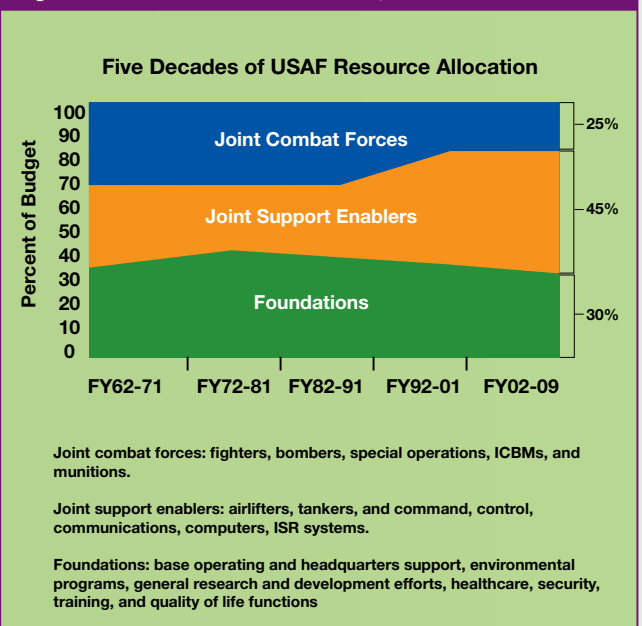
Five Decades of USAF Resource Allocation

Percent of Budget

100
90
80
70
60
50
40
30
20
10
0

Joint Combat Forces

Joint Support Enablers

Foundations

25%

45%

30%

FY62-71 FY72-81 FY82-91 FY92-01 FY02-09

Joint combat forces: fighters, bombers, special operations, ICBMs, and munitions.

Joint support enablers: airlifters, tankers, and command, control, communications, computers, ISR systems.

Foundations: base operating and headquarters support, environmental programs, general research and development efforts, healthcare, security, training, and quality of life functions